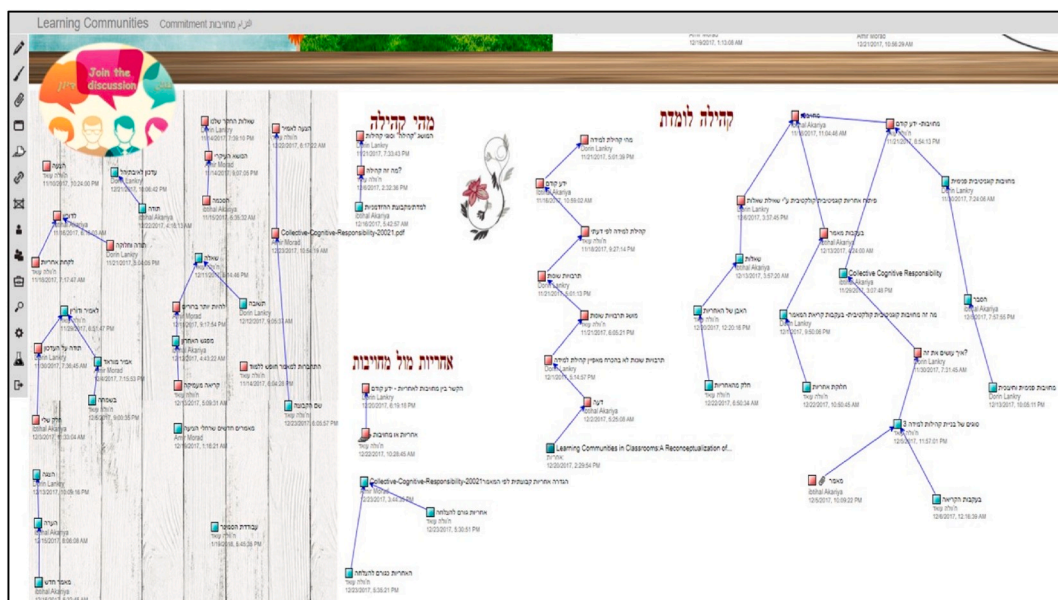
Learning Communities Commitment

Join the discussion

מהי קהילה

קהילה לומדת

אחריות מול מחויבות

Dorin Lankry
Ibtihal Akariya
Amir Morad

Collective-Cognitive-Responsibility-20021.pdf

Collective Cognitive Responsibility

Learning Communities in Classrooms:A Reconceptualization of...

Collective-Cognitive-Responsibility-20021

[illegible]